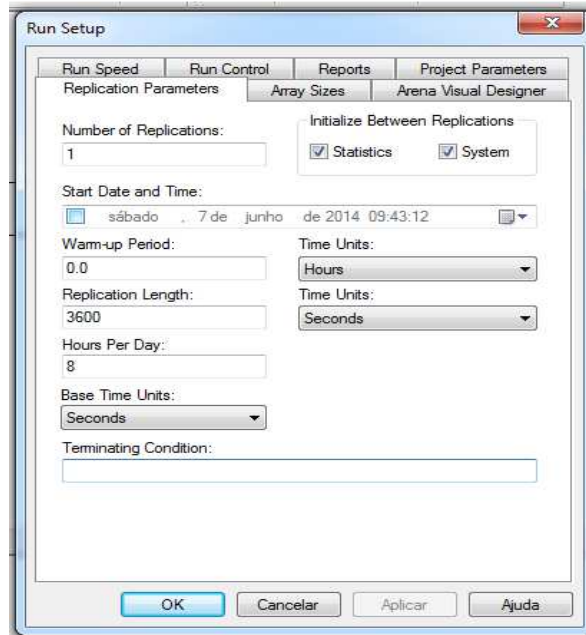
Run Setup

Run Speed | Run Control | Reports | Project Parameters
Replication Parameters | Array Sizes | Arena Visual Designer

Number of Replications:
1

Initialize Between Replications
Statistics
System

Start Date and Time:
sábado , 7 de junho de 2014 09:43:12

Warm-up Period:
0.0

Time Units:
Hours

Replication Length:
3600

Time Units:
Seconds

Hours Per Day:
8

Base Time Units:
Seconds

Terminating Condition:

OK
Cancelar
Aplicar
Ajuda